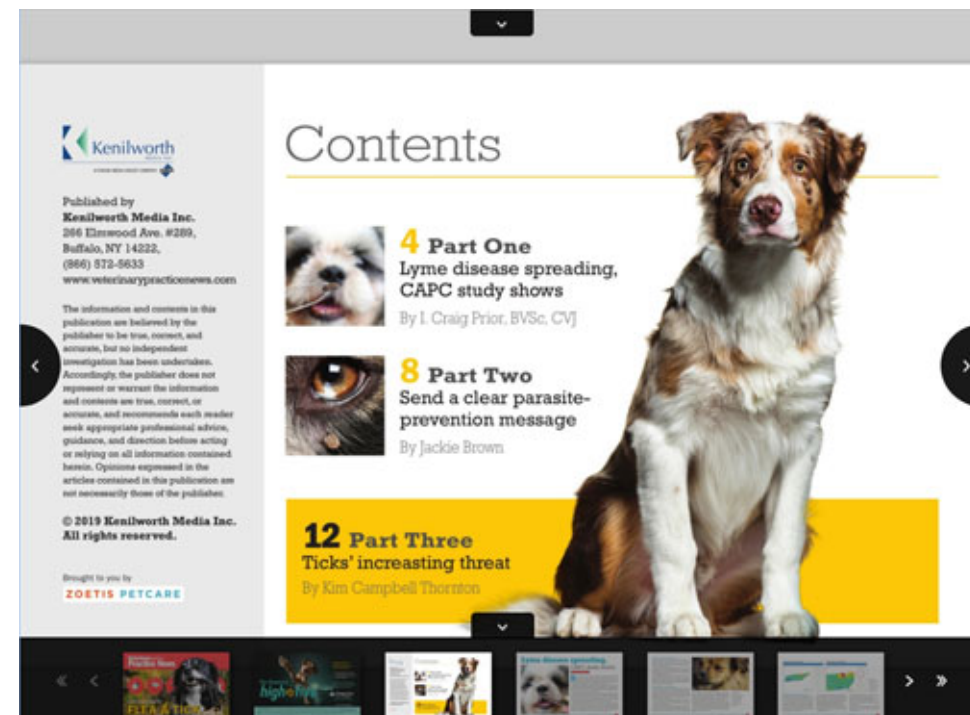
Kenilworth
MEDIA INC.

Published by
Kenilworth Media Inc.
266 Elmwood Ave. #289,
Buffalo, NY 14222,
(866) 572-5633
www.veterinarypracticenews.com

The information and contents in this publication are believed by the publisher to be true, correct, and accurate, but no independent investigation has been undertaken. Accordingly, the publisher does not represent or warrant the information and contents are true, correct, or accurate, and recommends each reader seek appropriate professional advice, guidance, and direction before acting or relying on all information contained herein. Opinions expressed in the articles contained in this publication are not necessarily those of the publisher.

© 2019 Kenilworth Media Inc.
All rights reserved.

Brought to you by
ZOETIS PETCARE

Contents

4 Part One
Lyme disease spreading, CAPC study shows
By I. Craig Prior, BVSc, CVJ

8 Part Two
Send a clear parasite-prevention message
By Jackie Brown

12 Part Three
Ticks' increasting threat
By Kim Campbell Thornton